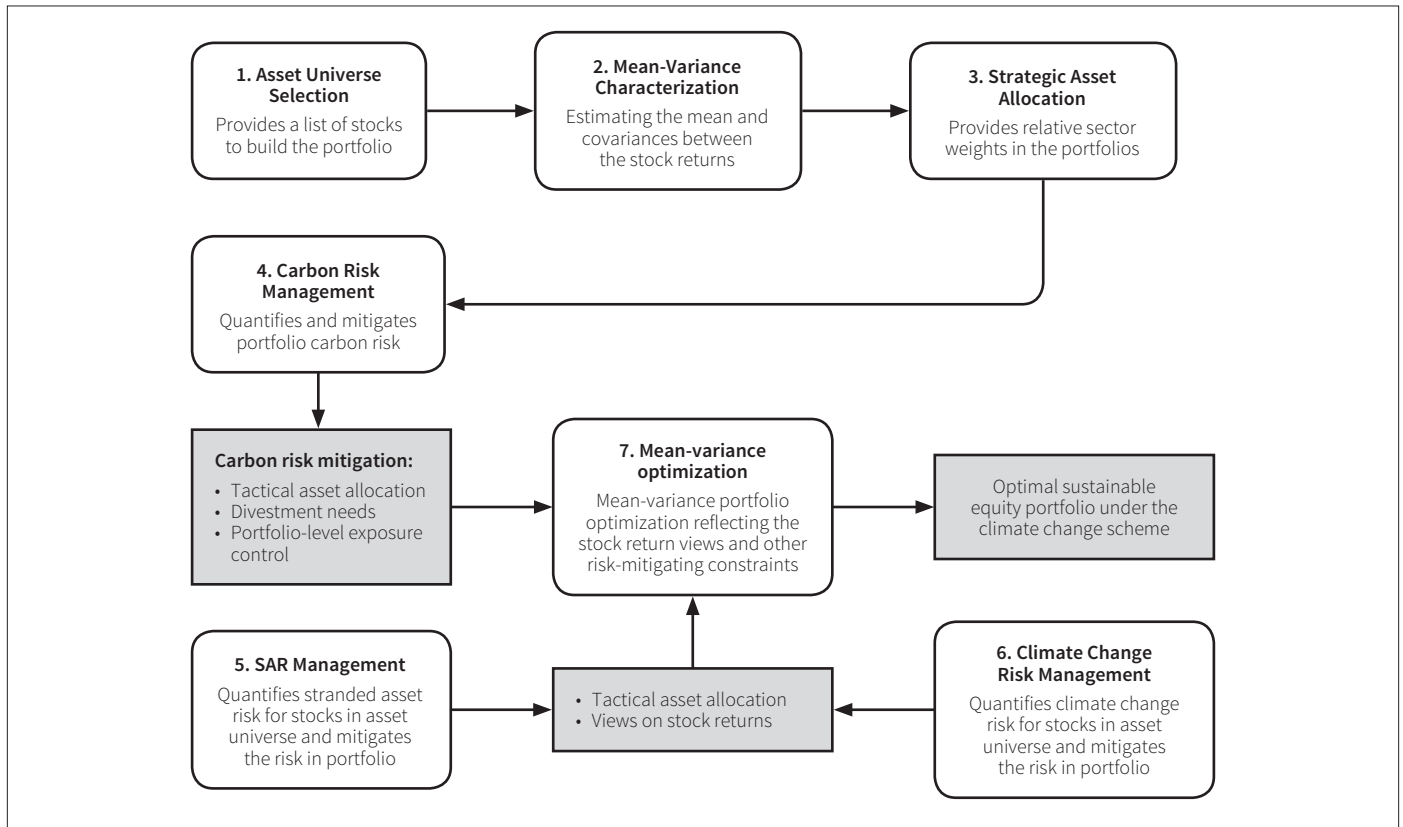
**1. Asset Universe Selection**
Provides a list of stocks to build the portfolio

**2. Mean-Variance Characterization**
Estimating the mean and covariances between the stock returns

**3. Strategic Asset Allocation**
Provides relative sector weights in the portfolios

**4. Carbon Risk Management**
Quantifies and mitigates portfolio carbon risk

**Carbon risk mitigation:**
• Tactical asset allocation
• Divestment needs
• Portfolio-level exposure control

**7. Mean-variance optimization**
Mean-variance portfolio optimization reflecting the stock return views and other risk-mitigating constraints

Optimal sustainable equity portfolio under the climate change scheme

**5. SAR Management**
Quantifies stranded asset risk for stocks in asset universe and mitigates the risk in portfolio

• Tactical asset allocation
• Views on stock returns

**6. Climate Change Risk Management**
Quantifies climate change risk for stocks in asset universe and mitigates the risk in portfolio